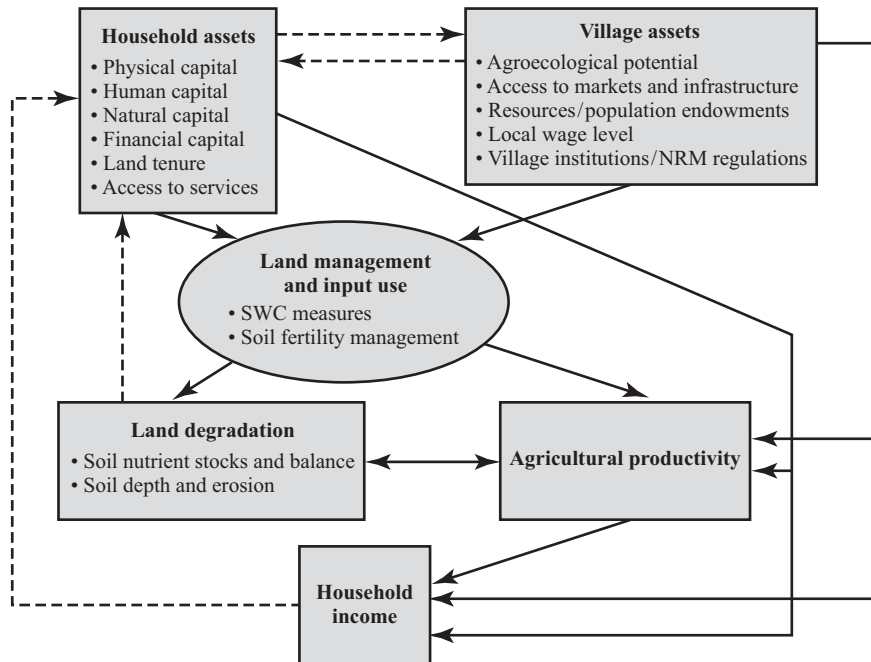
Household assets
• Physical capital
• Human capital
• Natural capital
• Financial capital
• Land tenure
• Access to services

Village assets
• Agroecological potential
• Access to markets and infrastructure
• Resources/population endowments
• Local wage level
• Village institutions/NRM regulations

Land management and input use
• SWC measures
• Soil fertility management

Land degradation
• Soil nutrient stocks and balance
• Soil depth and erosion

Agricultural productivity

Household income